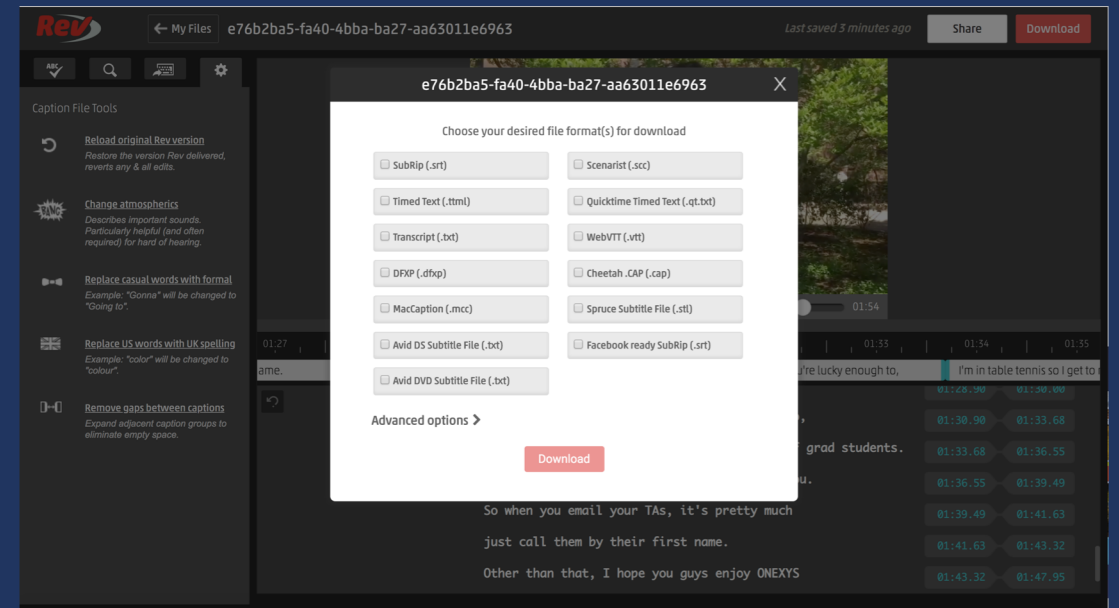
Rev

My Files

e76b2ba5-fa40-4bba-ba27-aa63011e6963

Last saved 3 minutes ago

Share

Download

Caption File Tools

Reload original Rev version
Restore the version Rev delivered, reverts any & all edits.

Change atmospherics
Describes important sounds. Particularly helpful (and often required) for hard of hearing.

Replace casual words with formal
Example: "Gonna" will be changed to "Going to".

Replace US words with UK spelling
Example: "color" will be changed to "colour".

Remove gaps between captions
Expand adjacent caption groups to eliminate empty space.

e76b2ba5-fa40-4bba-ba27-aa63011e6963

X

Choose your desired file format(s) for download

SubRip (.srt)

Scenarist (.scc)

Timed Text (.ttml)

Quicktime Timed Text (.qt.txt)

Transcript (.txt)

WebVTT (.vtt)

DFXP (.dfxp)

Cheetah .CAP (.cap)

MacCaption (.mcc)

Spruce Subtitle File (.stl)

Avid DS Subtitle File (.txt)

Facebook ready SubRip (.srt)

Avid DVD Subtitle File (.txt)

Advanced options >

Download

01:54

01:27

01:33

01:34

01:35

ame.

u're lucky enough to,

I'm in table tennis so I get to

01:28.90 01:30.00

,

01:30.90 01:33.68

grad students.

01:33.68 01:36.55

u.

01:36.55 01:39.49

So when you email your TAs, it's pretty much

01:39.49 01:41.63

just call them by their first name.

01:41.63 01:43.32

Other than that, I hope you guys enjoy ONEXYS

01:43.32 01:47.95